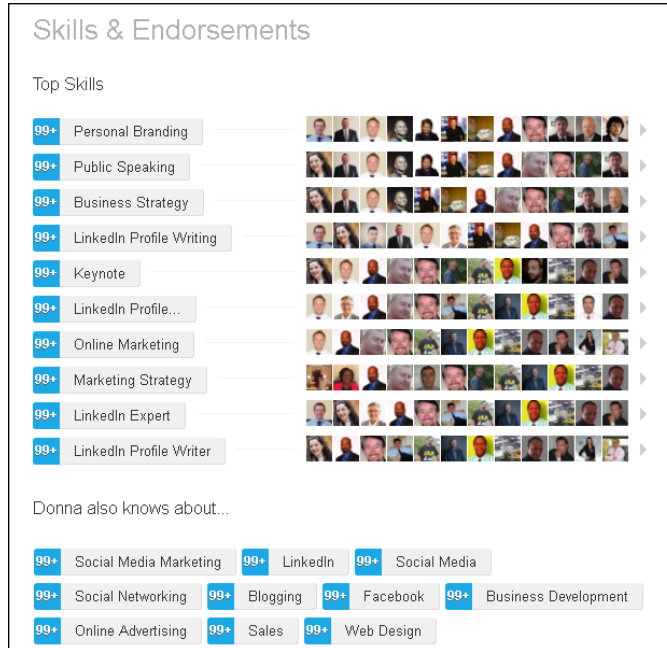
Skills & Endorsements

Top Skills

99+ Personal Branding

99+ Public Speaking

99+ Business Strategy

99+ LinkedIn Profile Writing

99+ Keynote

99+ LinkedIn Profile...

99+ Online Marketing

99+ Marketing Strategy

99+ LinkedIn Expert

99+ LinkedIn Profile Writer

Donna also knows about...

99+ Social Media Marketing 99+ LinkedIn 99+ Social Media

99+ Social Networking 99+ Blogging 99+ Facebook 99+ Business Development

99+ Online Advertising 99+ Sales 99+ Web Design